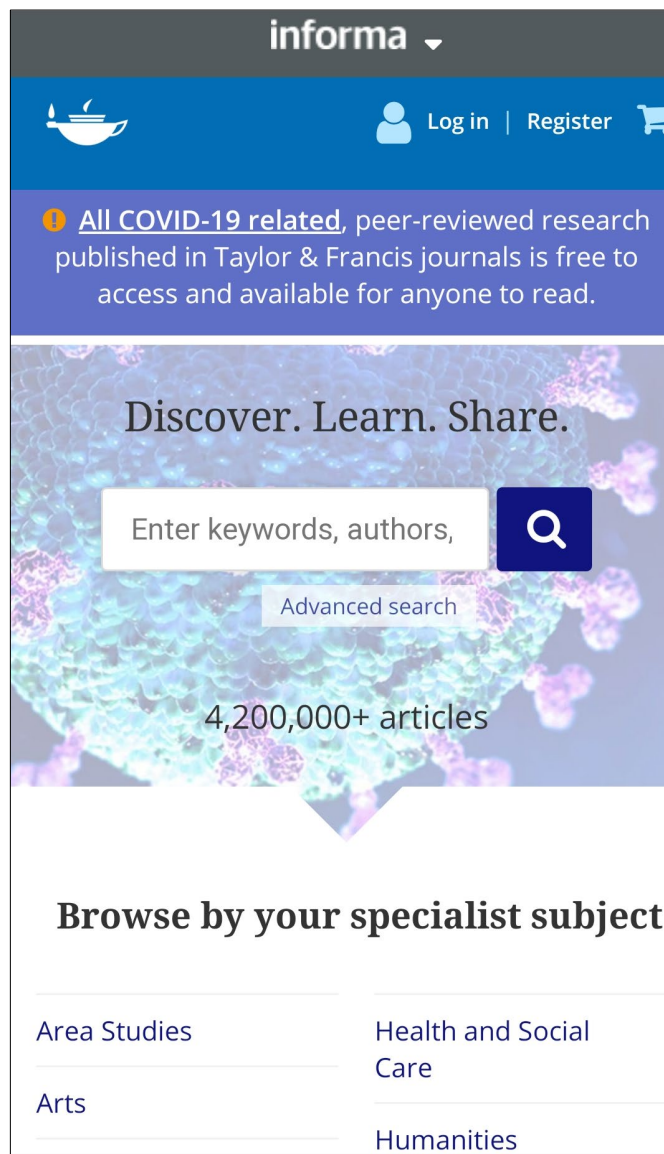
informa

Log in | Register

All COVID-19 related, peer-reviewed research published in Taylor & Francis journals is free to access and available for anyone to read.

Discover. Learn. Share.

Enter keywords, authors,

Advanced search

4,200,000+ articles

Browse by your specialist subject

Area Studies

Arts

Health and Social Care

Humanities